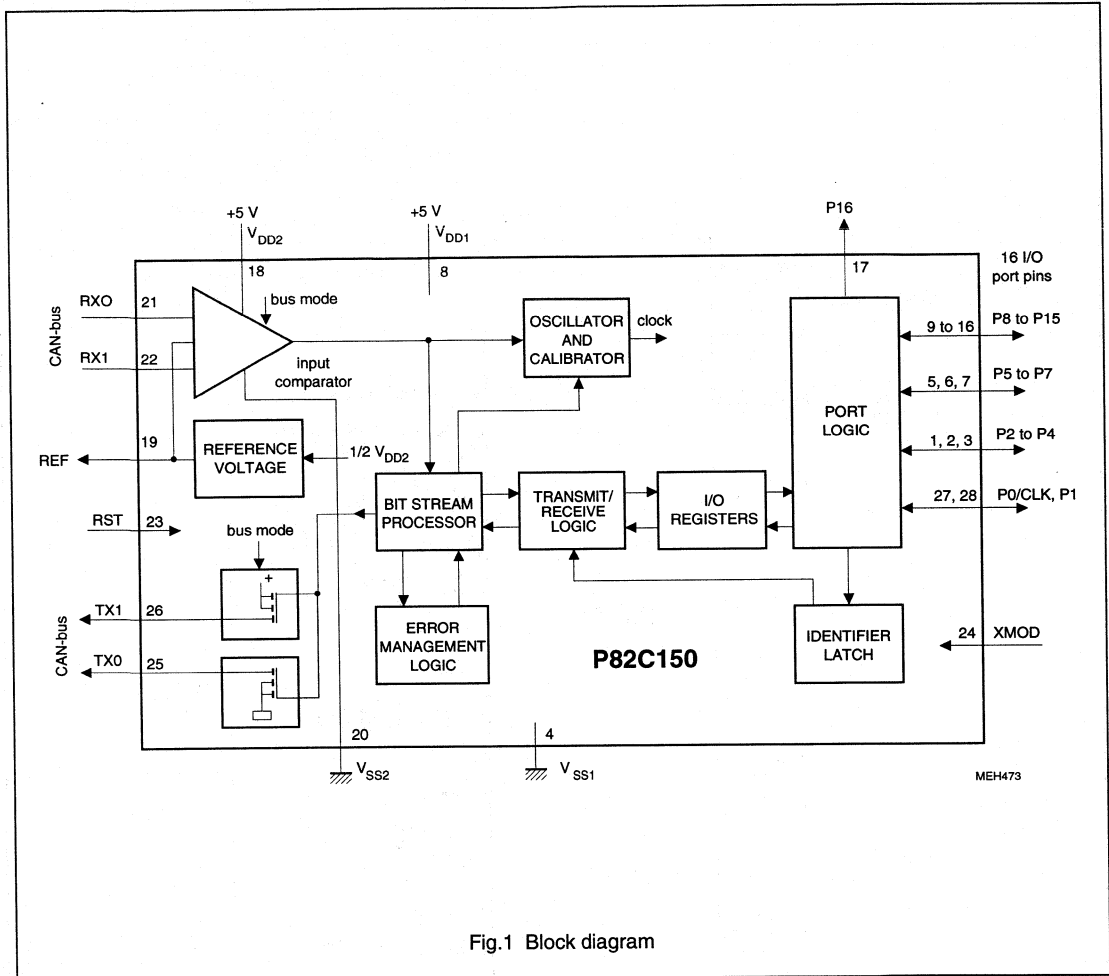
+5 V
$V_{DD2}$
+5 V
$V_{DD1}$
P16
16 I/O port pins
18
8
17
CAN-bus
RXO
21
bus mode
RX1
22
input comparator
OSCILLATOR AND CALIBRATOR
clock
9 to 16
P8 to P15
5, 6, 7
P5 to P7
PORT LOGIC
1, 2, 3
P2 to P4
19
REF
REFERENCE VOLTAGE
1/2 $V_{DD2}$
BIT STREAM PROCESSOR
TRANSMIT/ RECEIVE LOGIC
I/O REGISTERS
27, 28
P0/CLK, P1
RST
23
bus mode
+
CAN-bus
TX1
26
TX0
25
ERROR MANAGEMENT LOGIC
IDENTIFIER LATCH
24
XMOD
P82C150
20
4
$V_{SS2}$
$V_{SS1}$
MEH473

Fig.1 Block diagram